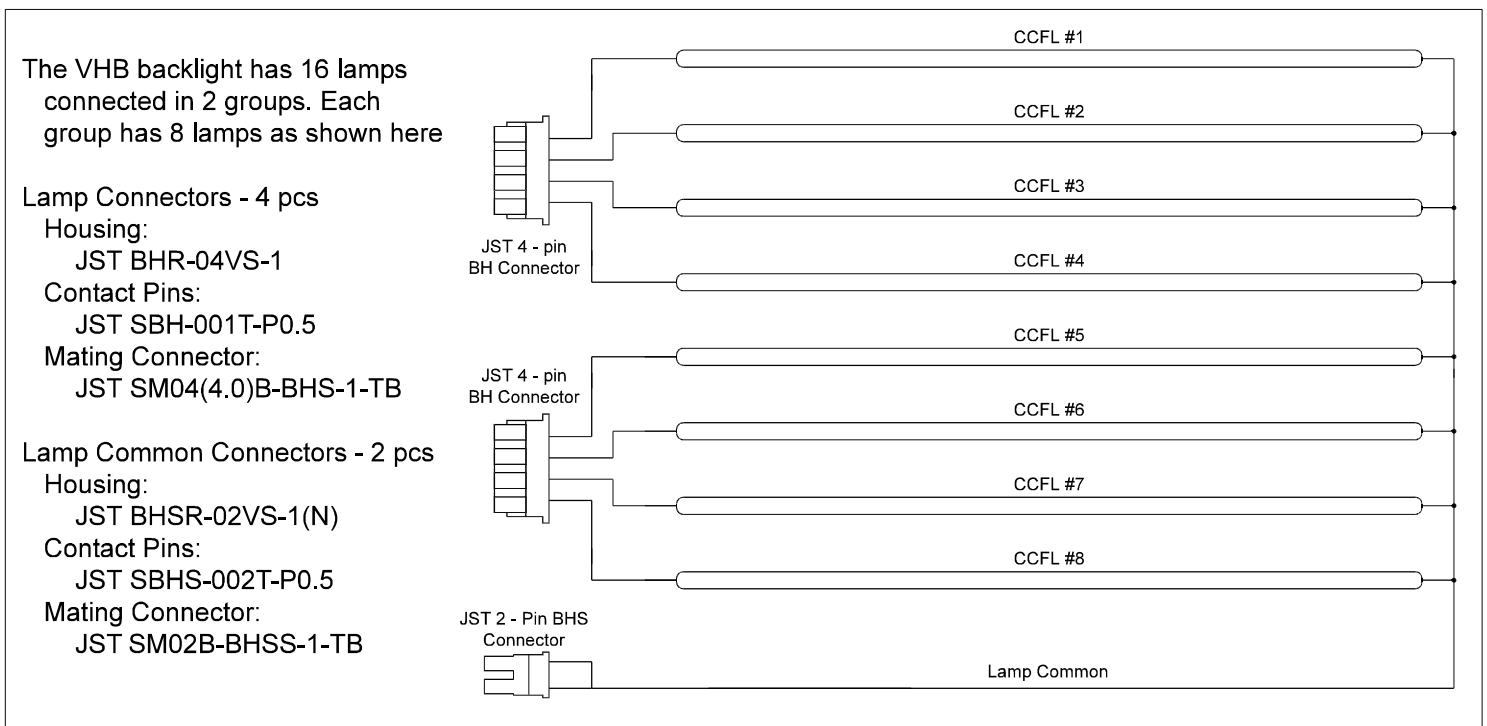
The VHB backlight has 16 lamps connected in 2 groups. Each group has 8 lamps as shown here

Lamp Connectors - 4 pcs
Housing:
JST BHR-04VS-1
Contact Pins:
JST SBH-001T-P0.5
Mating Connector:
JST SM04(4.0)B-BHS-1-TB

Lamp Common Connectors - 2 pcs
Housing:
JST BHSR-02VS-1(N)
Contact Pins:
JST SBHS-002T-P0.5
Mating Connector:
JST SM02B-BHSS-1-TB

CCFL #1
CCFL #2
CCFL #3
CCFL #4
JST 4 - pin
BH Connector
CCFL #5
JST 4 - pin
BH Connector
CCFL #6
CCFL #7
CCFL #8
JST 2 - Pin BHS
Connector
Lamp Common